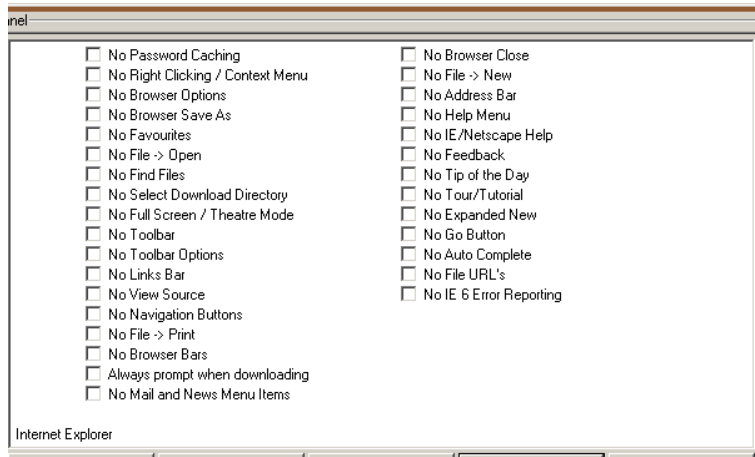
nel

No Password Caching
No Right Clicking / Context Menu
No Browser Options
No Browser Save As
No Favourites
No File -> Open
No Find Files
No Select Download Directory
No Full Screen / Theatre Mode
No Toolbar
No Toolbar Options
No Links Bar
No View Source
No Navigation Buttons
No File -> Print
No Browser Bars
Always prompt when downloading
No Mail and News Menu Items

No Browser Close
No File -> New
No Address Bar
No Help Menu
No IE/Netscape Help
No Feedback
No Tip of the Day
No Tour/Tutorial
No Expanded New
No Go Button
No Auto Complete
No File URL's
No IE 6 Error Reporting

Internet Explorer